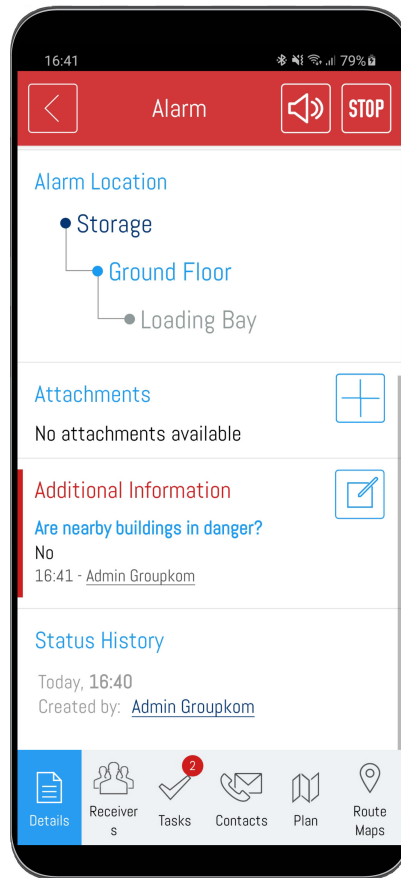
16:41 79%

Alarm STOP

Alarm Location

Storage

Ground Floor

Loading Bay

Attachments

No attachments available

Additional Information

Are nearby buildings in danger?

No

16:41 - Admin Groupkom

Status History

Today, 16:40

Created by: Admin Groupkom

Details Receivers 2 Tasks Contacts Plan Route Maps